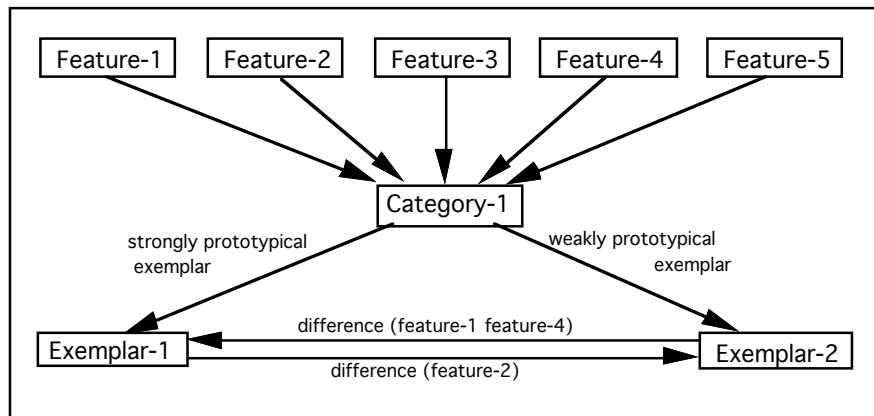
Feature-1
Feature-2
Feature-3
Feature-4
Feature-5

Category-1

strongly prototypical exemplar

weakly prototypical exemplar

difference (feature-1 feature-4)

Exemplar-1

Exemplar-2

difference (feature-2)